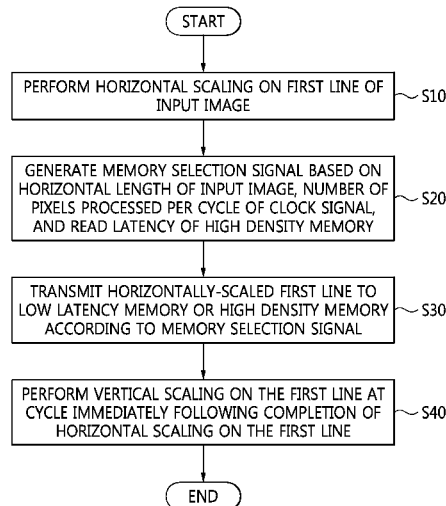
START

PERFORM HORIZONTAL SCALING ON FIRST LINE OF INPUT IMAGE

S10

GENERATE MEMORY SELECTION SIGNAL BASED ON HORIZONTAL LENGTH OF INPUT IMAGE, NUMBER OF PIXELS PROCESSED PER CYCLE OF CLOCK SIGNAL, AND READ LATENCY OF HIGH DENSITY MEMORY

S20

TRANSMIT HORIZONTALLY-SCALED FIRST LINE TO LOW LATENCY MEMORY OR HIGH DENSITY MEMORY ACCORDING TO MEMORY SELECTION SIGNAL

S30

PERFORM VERTICAL SCALING ON THE FIRST LINE AT CYCLE IMMEDIATELY FOLLOWING COMPLETION OF HORIZONTAL SCALING ON THE FIRST LINE

S40

END